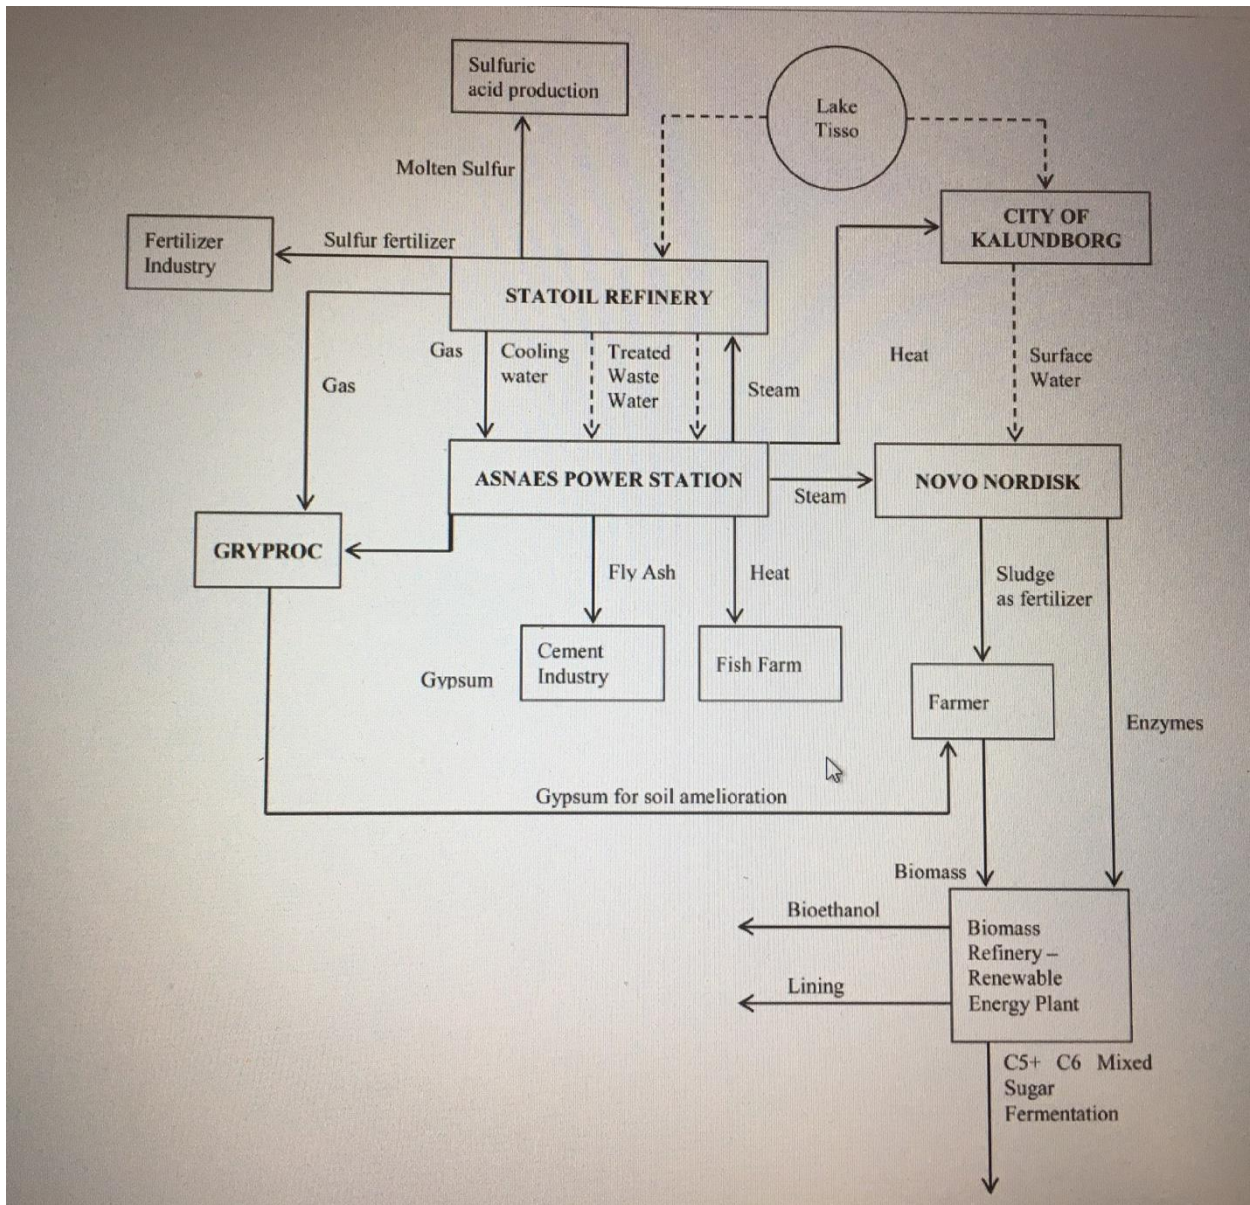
Sulfuric acid production

Lake Tisso

Molten Sulfur

Fertilizer Industry

Sulfur fertilizer

CITY OF KALUNDBORG

STATOIL REFINERY

Gas

Gas

Cooling water

Treated Waste Water

Steam

Heat

Surface Water

ASNAES POWER STATION

Steam

NOVO NORDISK

GRYPROC

Fly Ash

Heat

Sludge as fertilizer

Gypsum

Cement Industry

Fish Farm

Farmer

Enzymes

Gypsum for soil amelioration

Biomass

Bioethanol

Biomass Refinery – Renewable Energy Plant

Lining

C5+ C6 Mixed Sugar Fermentation